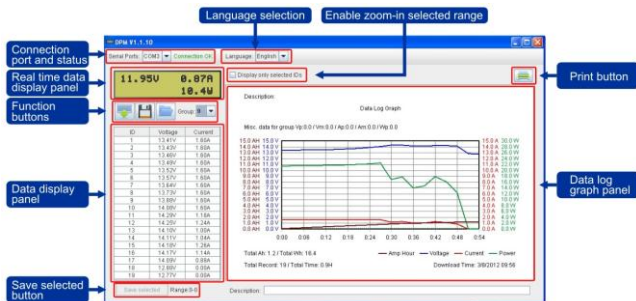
Language selection

Enable zoom-in selected range

Connection port and status

SPM V1.1.10

Serial Ports: COM3 Connection OK

Language: English

Real time data display panel

11.95V 0.87A
10.4W

Display only selected IDs

Print button

Function buttons

Group: 6

| ID | Voltage | Current |
|---|---|---|
| 1 | 13.41V | 1.60A |
| 2 | 13.43V | 1.60A |
| 3 | 13.46V | 1.60A |
| 4 | 13.49V | 1.60A |
| 5 | 13.52V | 1.60A |
| 6 | 13.57V | 1.60A |
| 7 | 13.64V | 1.60A |
| 8 | 13.73V | 1.60A |
| 9 | 13.88V | 1.60A |
| 10 | 14.06V | 1.60A |
| 11 | 14.29V | 1.16A |
| 12 | 14.25V | 1.24A |
| 13 | 14.16V | 1.00A |
| 14 | 14.14V | 1.00A |
| 15 | 14.11V | 1.04A |
| 16 | 14.18V | 1.28A |
| 17 | 14.17V | 1.14A |
| 18 | 14.09V | 0.00A |
| 19 | 12.88V | 0.00A |
| 20 | 12.77V | 0.00A |

Data display panel

Description:

Data Log Graph

Misc. data for group Vp:0.0 / Vm:0.0 / Ap:0.0 / Am:0.0 / Wp:0.0

15.0 AH 15.0 V
14.0 AH 14.0 V
13.0 AH 13.0 V
12.0 AH 12.0 V
11.0 AH 11.0 V
10.0 AH 10.0 V
9.0 AH 9.0 V
8.0 AH 8.0 V
7.0 AH 7.0 V
6.0 AH 6.0 V
5.0 AH 5.0 V
4.0 AH 4.0 V
3.0 AH 3.0 V
2.0 AH 2.0 V
1.0 AH 1.0 V
0.0 AH 0.0 V

15.0 A 30.0 W
14.0 A 28.0 W
13.0 A 26.0 W
12.0 A 24.0 W
11.0 A 22.0 W
10.0 A 20.0 W
9.0 A 18.0 W
8.0 A 16.0 W
7.0 A 14.0 W
6.0 A 12.0 W
5.0 A 10.0 W
4.0 A 8.0 W
3.0 A 6.0 W
2.0 A 4.0 W
1.0 A 2.0 W
0.0 A 0.0 W

0.00 0.06 0.12 0.18 0.24 0.30 0.36 0.42 0.48 0.54

Total Ah: 1.2 / Total Wh: 18.4

Amp Hour Voltage Current Power

Total Record: 19 / Total Time: 0.9H

Download Time: 3/8/2012 09:56

Data log graph panel

Save selected button

Save selected Range 0-0

Description: